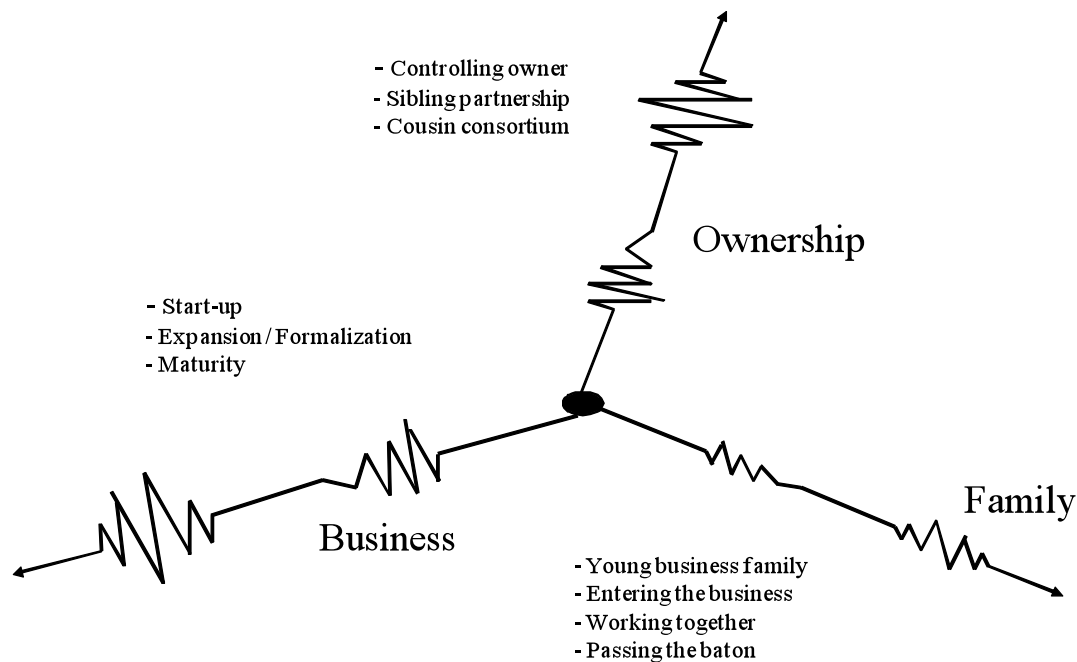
- Controlling owner
- Sibling partnership
- Cousin consortium

Ownership

- Start-up
- Expansion / Formalization
- Maturity

Business

Family

- Young business family
- Entering the business
- Working together
- Passing the baton